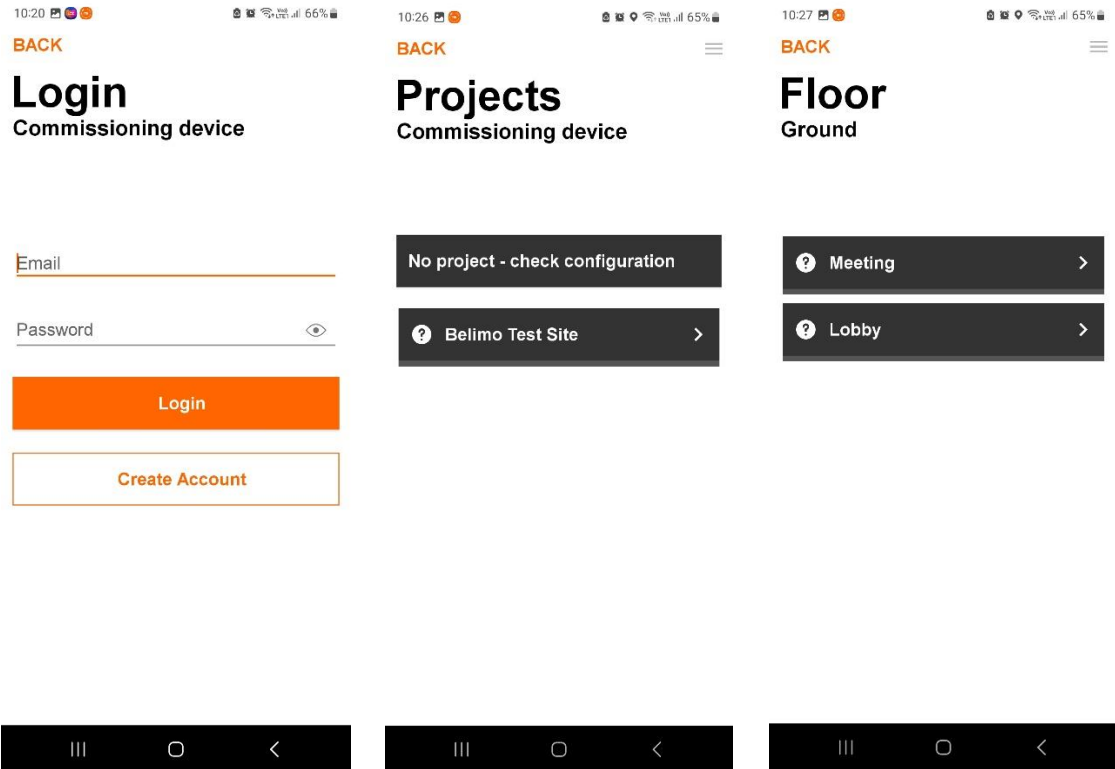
10:20 66%

BACK

Login
Commissioning device

Email

Password

Login

Create Account

10:26 65%

BACK

Projects
Commissioning device

No project - check configuration

Belimo Test Site

10:27 65%

BACK

Floor
Ground

Meeting

Lobby